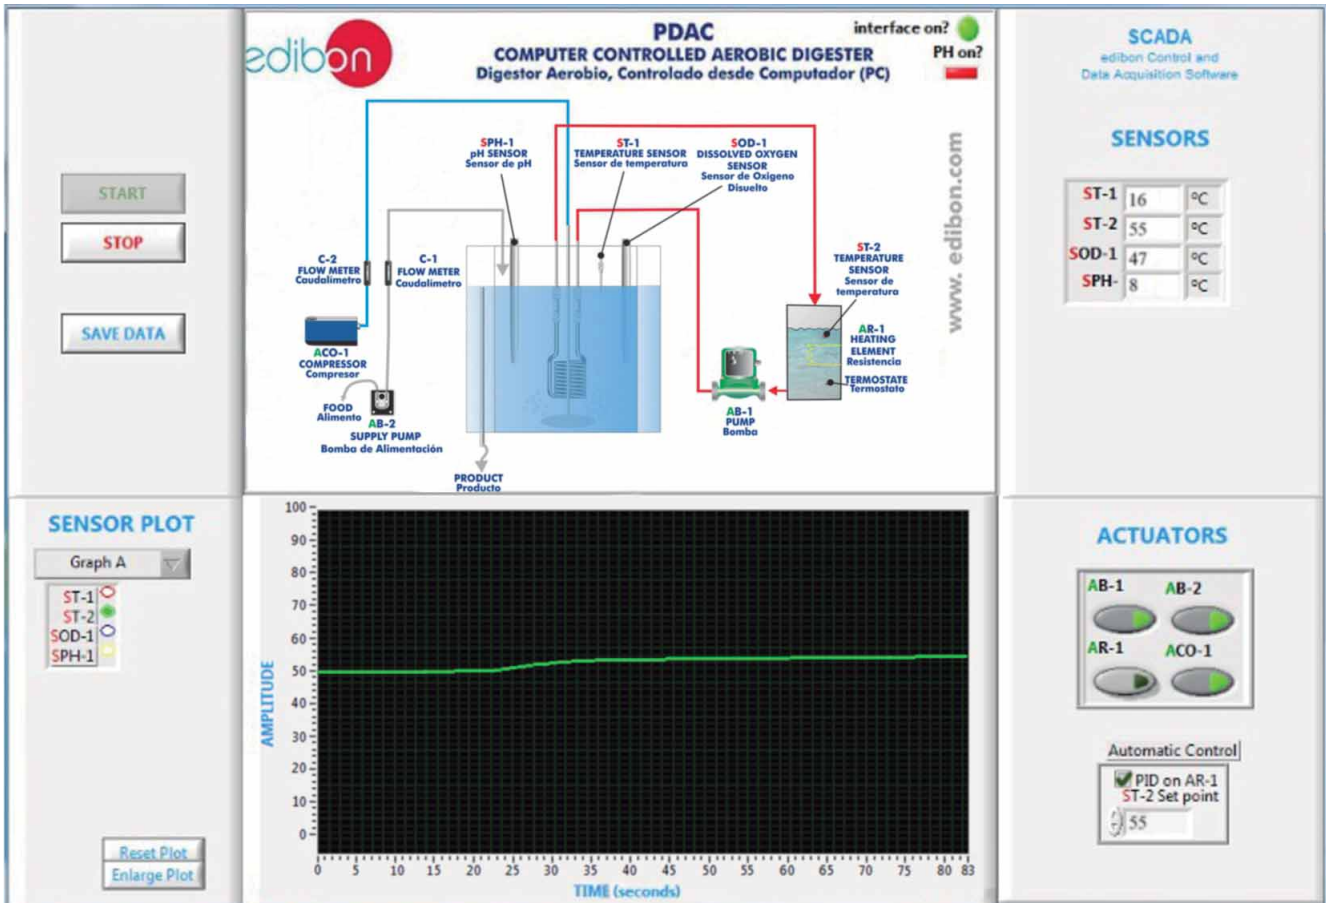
edibon

PDAC
COMPUTER CONTROLLED AEROBIC DIGESTER
Digestor Aerobio, Controlado desde Computador (PC)

interface on?
PH on?

SCADA
edibon Control and Data Acquisition Software

START
STOP
SAVE DATA

SPH-1
pH SENSOR
Sensor de pH

ST-1
TEMPERATURE SENSOR
Sensor de temperatura

SOD-1
DISSOLVED OXYGEN SENSOR
Sensor de Oxigeno Disuelto

C-2
FLOW METER
Caudalímetro

C-1
FLOW METER
Caudalímetro

ACO-1
COMPRESSOR
Compresor

FOOD
Alimento

AB-2
SUPPLY PUMP
Bomba de Alimentación

PRODUCT
Producto

ST-2
TEMPERATURE SENSOR
Sensor de temperatura

AR-1
HEATING ELEMENT
Resistencia

TERMOSTATE
Termostato

AB-1
PUMP
Bomba

www. edibon.com

SENSORS

| ST-1 | 16 | ºC |
|---|---|---|
| ST-2 | 55 | ºC |
| SOD-1 | 47 | ºC |
| SPH- | 8 | ºC |

SENSOR PLOT
Graph A
ST-1
ST-2
SOD-1
SPH-1

Reset Plot
Enlarge Plot

AMPLITUDE
100
90
80
70
60
50
40
30
20
10
0
0 5 10 15 20 25 30 35 40 45 50 55 60 65 70 75 80 83
TIME (seconds)

ACTUATORS
AB-1
AB-2
AR-1
ACO-1

Automatic Control
PID on AR-1
ST-2 Set point
55